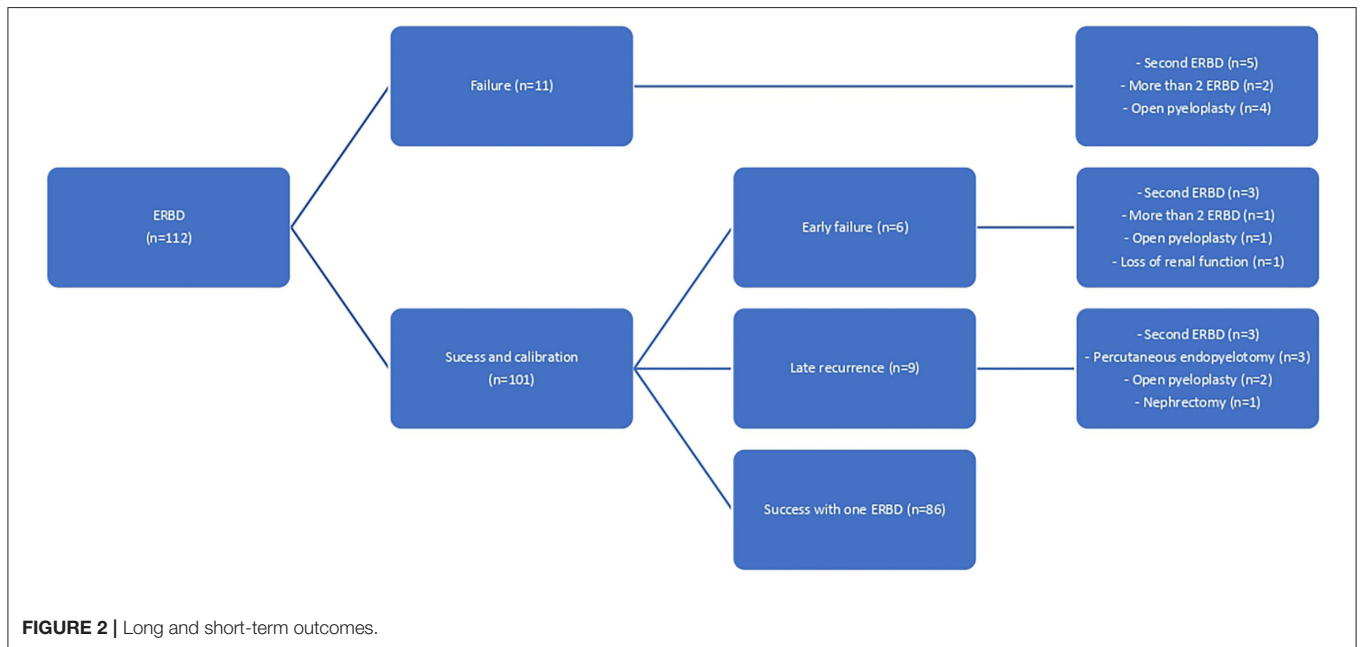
ERBD
(n=112)

Failure (n=11)

- Second ERBD (n=5)
- More than 2 ERBD (n=2)
- Open pyeloplasty (n=4)

Sucess and calibration
(n=101)

Early failure (n=6)

- Second ERBD (n=3)
- More than 2 ERBD (n=1)
- Open pyeloplasty (n=1)
- Loss of renal function (n=1)

Late recurrence (n=9)

- Second ERBD (n=3)
- Percutaneous endopyelotomy (n=3)
- Open pyeloplasty (n=2)
- Nephrectomy (n=1)

Success with one ERBD (n=86)

FIGURE 2 | Long and short-term outcomes.